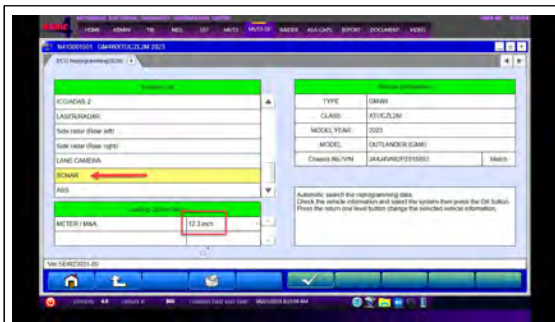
HOME ADMIN TB MEL IST MUT3 MUT3-SE RADER ASA-CAPL REPORT DOCUMENT VIDEO

N410001501 GM4W0XTUCZLJM 2023

ECU Reprogramming(SE) +

ICC/ADAS 2
LASER/RADAR
Side radar (Rear left)
Side radar (Rear right)
LANE CAMERA
SONAR
ABS

METER / MMA 12.3 inch

| TYPE | GM4W |
|---|---|
| CLASS | XTUCZLJM |
| MODEL YEAR | 2023 |
| MODEL | OUTLANDER (GM4) |
| Chassis No./VIN | JA4J4VA8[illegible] |

Match

Automatic search the reprogramming data. Check the vehicle information and select the system then press the OK button. Press the return one level button change the selected vehicle information.

Ver.SE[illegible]

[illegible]